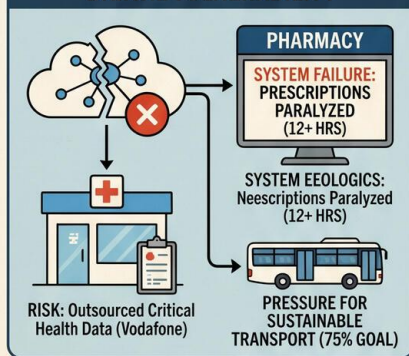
PHARMACY

SYSTEM FAILURE: PRESCRIPTIONS Paralyzed (12+ HRS)

SYSTEM EEOLOGICS: Neescriptions Paralyzed (12+ HRS)

RISK: Outsourced Critical Health Data (Vodafone)

PRESSURE FOR SUSTAINABLE TRANSPORT (75% GOAL)